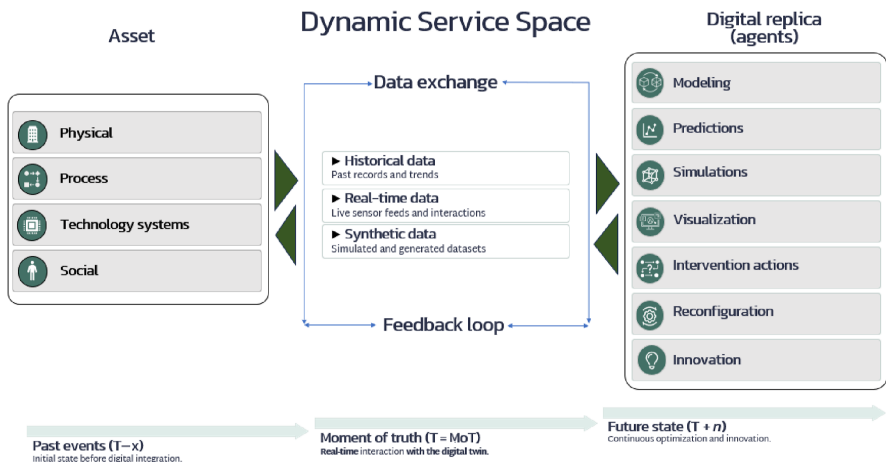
Asset

Dynamic Service Space

Digital replica (agents)

Physical

Process

Technology systems

Social

Data exchange

► Historical data
Past records and trends

► Real-time data
Live sensor feeds and interactions

► Synthetic data
Simulated and generated datasets

Feedback loop

Modeling

Predictions

Simulations

Visualization

Intervention actions

Reconfiguration

Innovation

Past events (T−x)
Initial state before digital integration.

Moment of truth (T = MoT)
Real-time interaction with the digital twin.

Future state (T + $n$)
Continuous optimization and innovation.